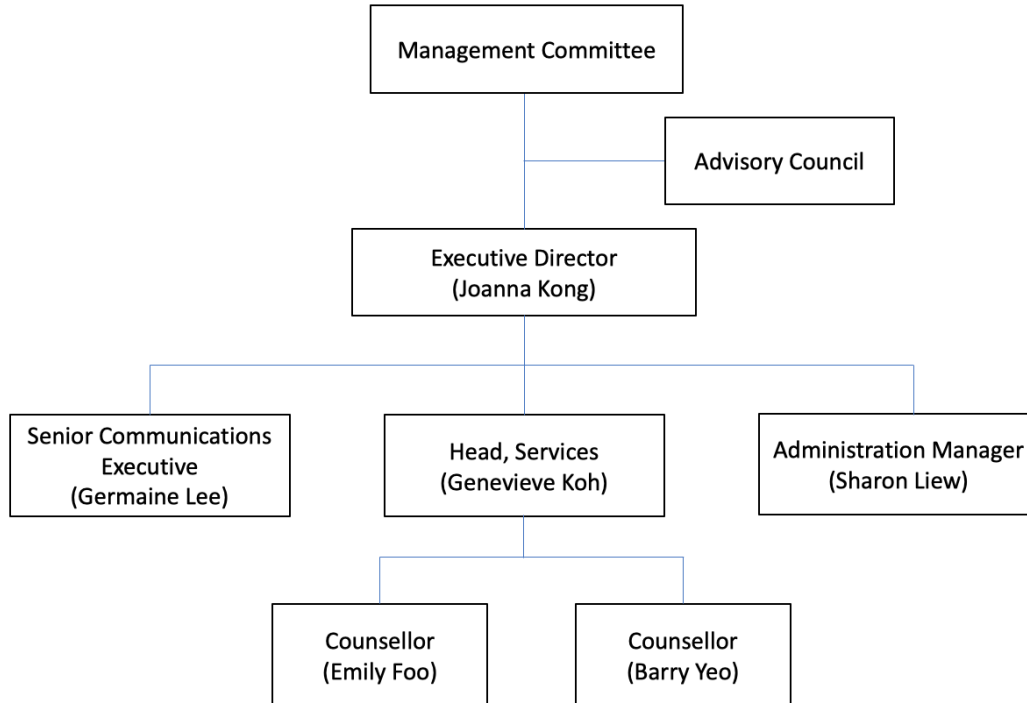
Management Committee

Advisory Council

Executive Director
(Joanna Kong)

Senior Communications Executive
(Germaine Lee)

Head, Services
(Genevieve Koh)

Administration Manager
(Sharon Liew)

Counsellor
(Emily Foo)

Counsellor
(Barry Yeo)